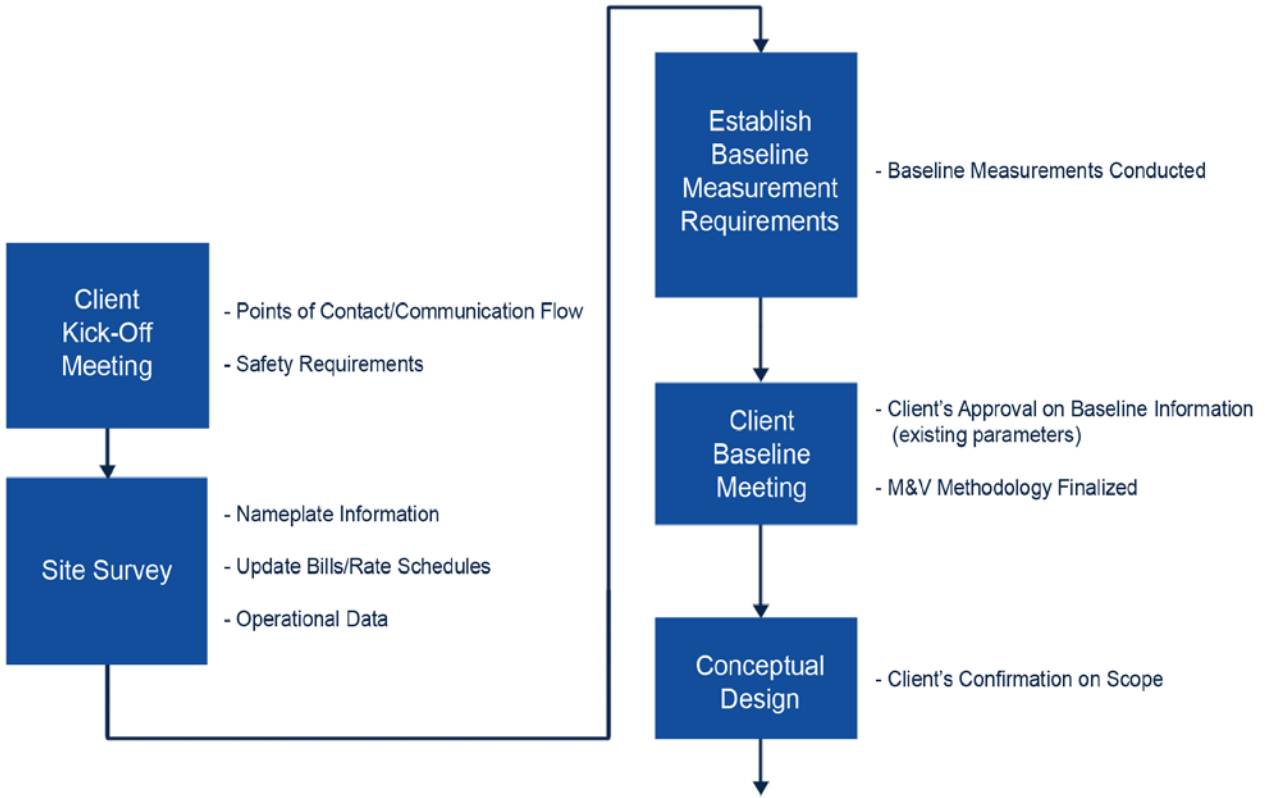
Client Kick-Off Meeting

- Points of Contact/Communication Flow

- Safety Requirements

Site Survey

- Nameplate Information

- Update Bills/Rate Schedules

- Operational Data

Establish Baseline Measurement Requirements

- Baseline Measurements Conducted

Client Baseline Meeting

- Client's Approval on Baseline Information (existing parameters)

- M&V Methodology Finalized

Conceptual Design

- Client's Confirmation on Scope